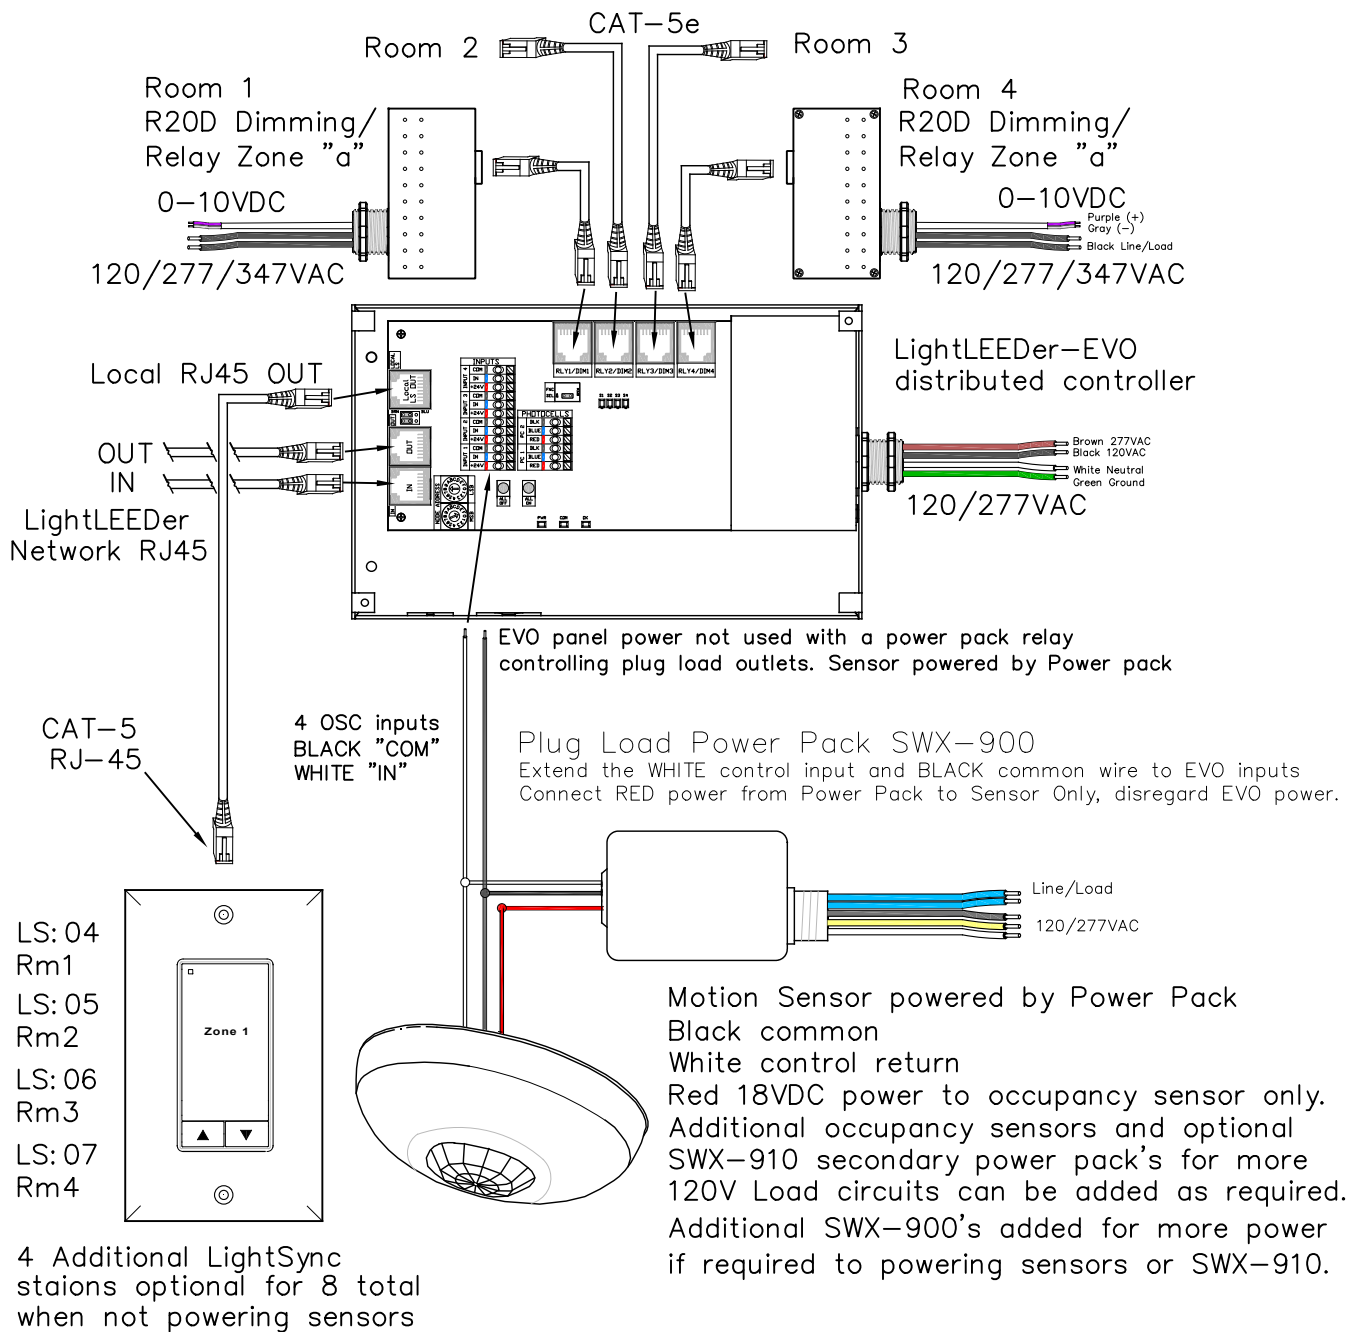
CAT-5e

Room 2

Room 3

Room 1
R20D Dimming/
Relay Zone "a"

0-10VDC

120/277/347VAC

Room 4
R20D Dimming/
Relay Zone "a"

0-10VDC

Purple (+)
Gray (-)
Black Line/Load

120/277/347VAC

Local RJ45 OUT

Local LS OUT

OUT

IN

OUT
IN
LightLEEDer
Network RJ45

INPUTS

RLY1/DIM1 RLY2/DIM2 RLY3/DIM3 RLY4/DIM4

PHOTOCELLS

LightLEEDer-EVO
distributed controller

Brown 277VAC
Black 120VAC
White Neutral
Green Ground

120/277VAC

EVO panel power not used with a power pack relay controlling plug load outlets. Sensor powered by Power pack

CAT-5
RJ-45

4 OSC inputs
BLACK "COM"
WHITE "IN"

Plug Load Power Pack SWX-900
Extend the WHITE control input and BLACK common wire to EVO inputs
Connect RED power from Power Pack to Sensor Only, disregard EVO power.

Line/Load

120/277VAC

LS: 04
Rm1
LS: 05
Rm2
LS: 06
Rm3
LS: 07
Rm4

Zone 1

Motion Sensor powered by Power Pack
Black common
White control return
Red 18VDC power to occupancy sensor only.
Additional occupancy sensors and optional SWX-910 secondary power pack's for more 120V Load circuits can be added as required.
Additional SWX-900's added for more power if required to powering sensors or SWX-910.

4 Additional LightSync staions optional for 8 total when not powering sensors